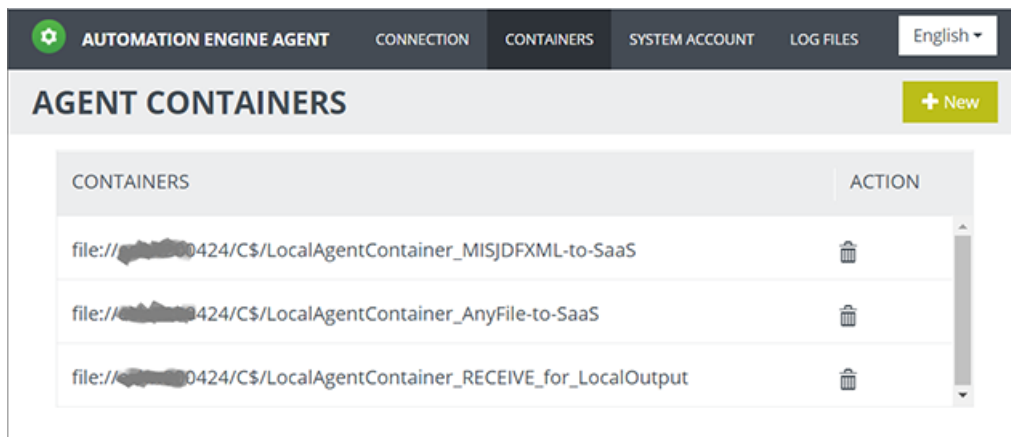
AUTOMATION ENGINE AGENT CONNECTION CONTAINERS SYSTEM ACCOUNT LOG FILES English

AGENT CONTAINERS

New

| CONTAINERS | ACTION |
|---|---|
| file://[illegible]0424/C$/LocalAgentContainer_MISJDFXML-to-SaaS | |
| file://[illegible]0424/C$/LocalAgentContainer_AnyFile-to-SaaS | |
| file://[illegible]0424/C$/LocalAgentContainer_RECEIVE_for_LocalOutput | |